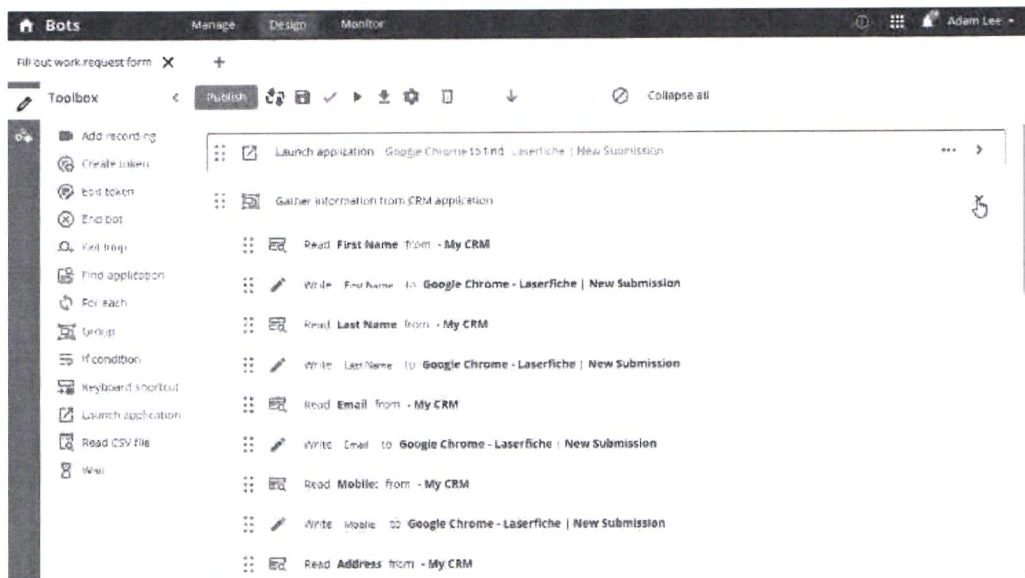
Bots Manage Design Monitor Adam Lee

Fill out work request form

Toolbox

Publish

Collapse all

Add recording
Create token
Edit token
End bot
Exit loop
Find application
For each
Group
If condition
Keyboard shortcut
Launch application
Read CSV file
Wait

Launch application Google Chrome to find Laserfiche | New Submission

Gather information from CRM application

Read First Name from - My CRM

Write First Name to Google Chrome - Laserfiche | New Submission

Read Last Name from - My CRM

Write Last Name to Google Chrome - Laserfiche | New Submission

Read Email from - My CRM

Write Email to Google Chrome - Laserfiche | New Submission

Read Mobile: from - My CRM

Write Mobile to Google Chrome - Laserfiche | New Submission

Read Address from - My CRM